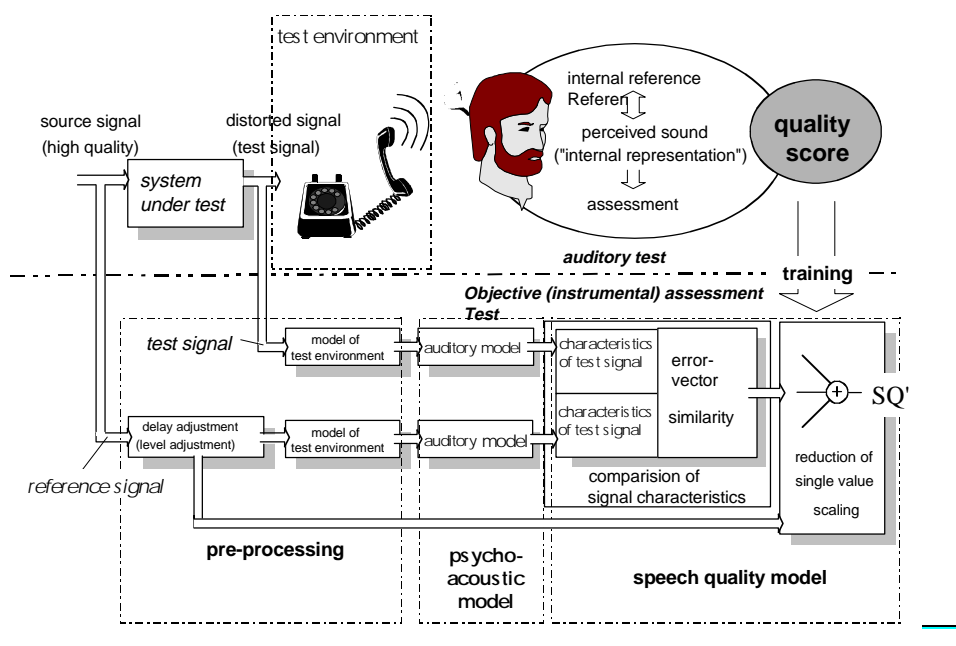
test environment

source signal (high quality)

distorted signal (test signal)

system under test

internal reference
Referen
perceived sound
("internal representation")
assessment

quality score

auditory test

training

Objective (instrumental) assessment
Test

test signal

model of test environment

auditory model

characteristics of test signal

error-vector

similarity

characteristics of test signal

$\Sigma$

SQ'

delay adjustment (level adjustment)

model of test environment

auditory model

comparision of signal characteristics

reduction of single value scaling

reference signal

pre-processing

psycho-acoustic model

speech quality model